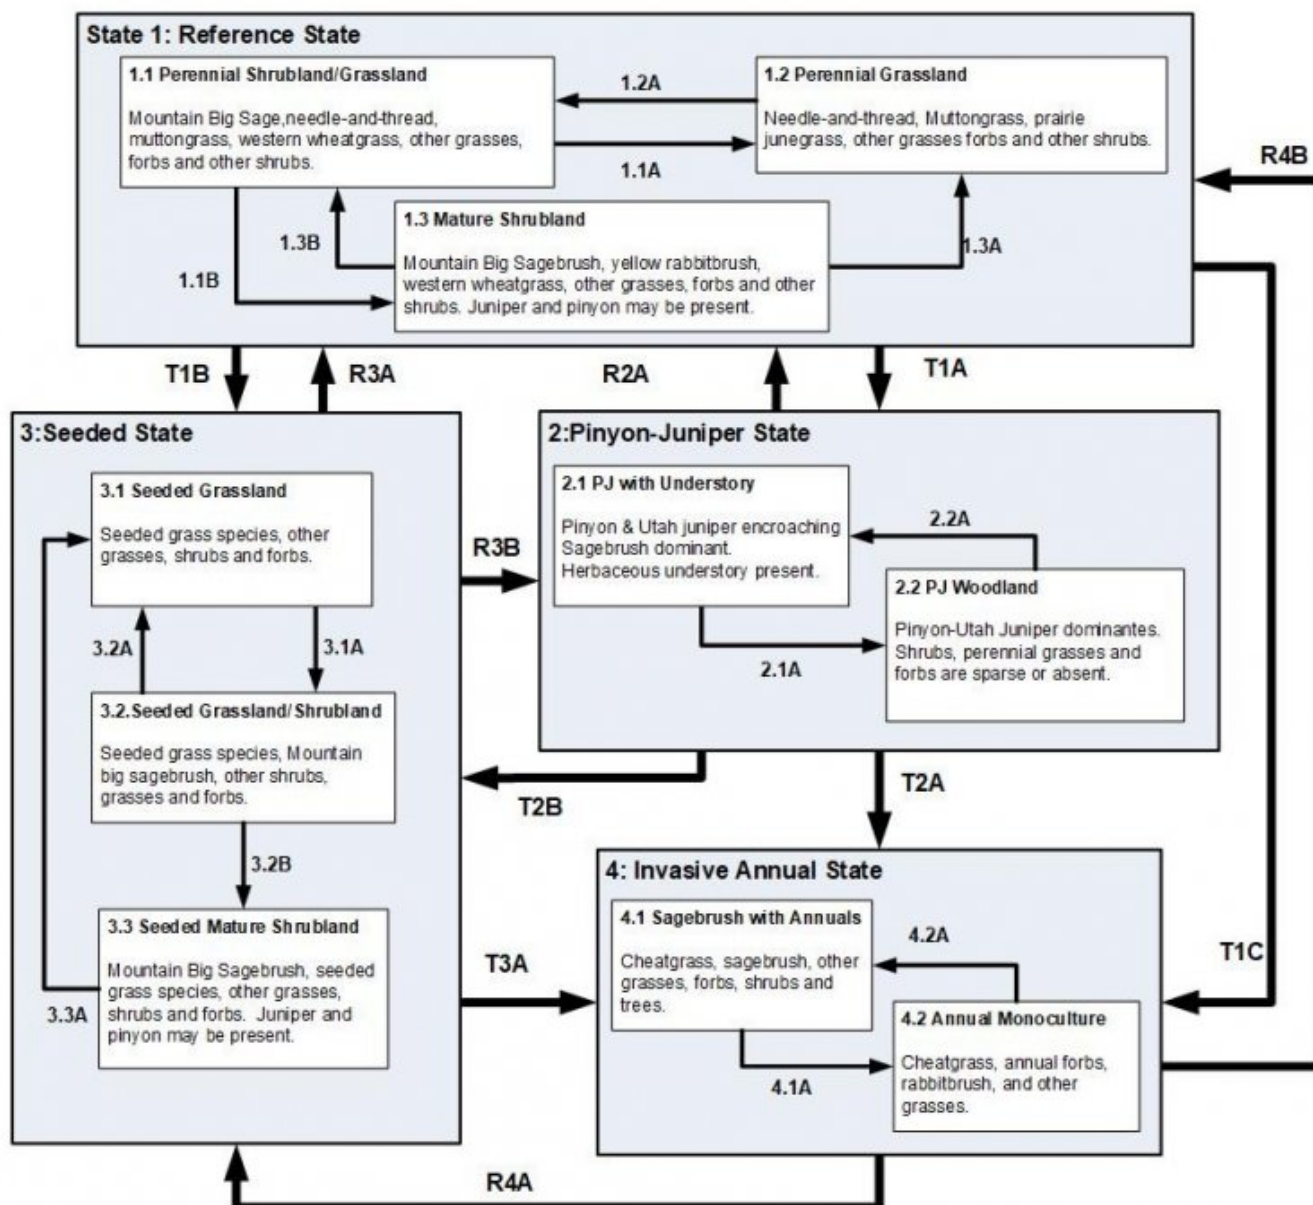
State 1: Reference State

1.1 Perennial Shrubland/Grassland

Mountain Big Sage,needle-and-thread, muttongrass, western wheatgrass, other grasses, forbs and other shrubs.

1.2A

1.1A

1.2 Perennial Grassland

Needle-and-thread, Muttongrass, prairie junegrass, other grasses forbs and other shrubs.

R4B

1.3B

1.1B

1.3 Mature Shrubland

Mountain Big Sagebrush, yellow rabbitbrush, western wheatgrass, other grasses, forbs and other shrubs. Juniper and pinyon may be present.

1.3A

T1B

R3A

R2A

T1A

3:Seeded State

3.1 Seeded Grassland

Seeded grass species, other grasses, shrubs and forbs.

3.2A

3.1A

3.2.Seeded Grassland/Shrubland

Seeded grass species, Mountain big sagebrush, other shrubs, grasses and forbs.

3.2B

3.3 Seeded Mature Shrubland

Mountain Big Sagebrush, seeded grass species, other grasses, shrubs and forbs. Juniper and pinyon may be present.

3.3A

R3B

2:Pinyon-Juniper State

2.1 PJ with Understory

Pinyon & Utah juniper encroaching Sagebrush dominant. Herbaceous understory present.

2.2A

2.2 PJ Woodland

Pinyon-Utah Juniper dominantes. Shrubs, perennial grasses and forbs are sparse or absent.

2.1A

T2B

T2A

T3A

4: Invasive Annual State

4.1 Sagebrush with Annuals

Cheatgrass, sagebrush, other grasses, forbs, shrubs and trees.

4.2A

4.2 Annual Monoculture

Cheatgrass, annual forbs, rabbitbrush, and other grasses.

4.1A

T1C

R4A